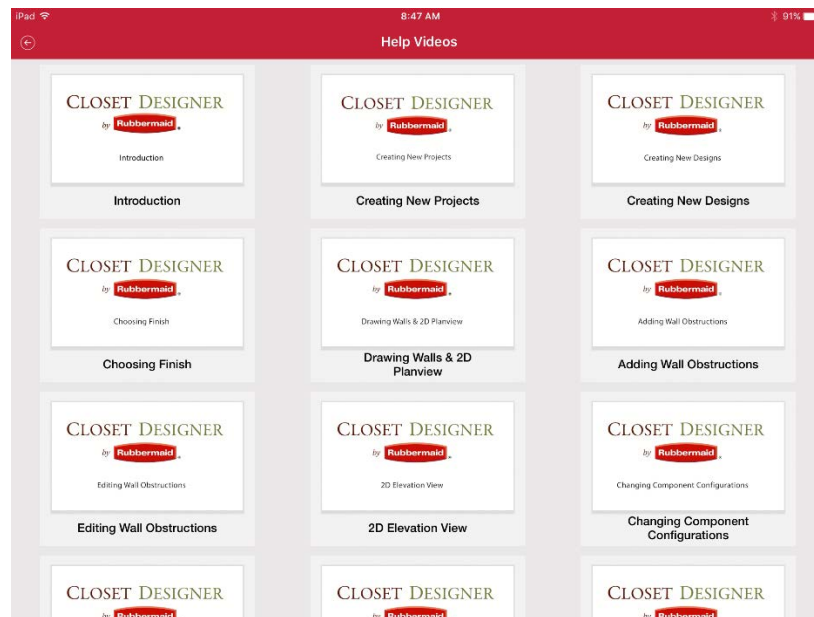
iPad

8:47 AM

91%

Help Videos

CLOSET DESIGNER
by Rubbermaid
Introduction

Introduction

CLOSET DESIGNER
by Rubbermaid
Creating New Projects

Creating New Projects

CLOSET DESIGNER
by Rubbermaid
Creating New Designs

Creating New Designs

CLOSET DESIGNER
by Rubbermaid
Choosing Finish

Choosing Finish

CLOSET DESIGNER
by Rubbermaid
Drawing Walls & 2D Planview

Drawing Walls & 2D Planview

CLOSET DESIGNER
by Rubbermaid
Adding Wall Obstructions

Adding Wall Obstructions

CLOSET DESIGNER
by Rubbermaid
Editing Wall Obstructions

Editing Wall Obstructions

CLOSET DESIGNER
by Rubbermaid
2D Elevation View

2D Elevation View

CLOSET DESIGNER
by Rubbermaid
Changing Component Configurations

Changing Component Configurations

CLOSET DESIGNER
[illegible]

CLOSET DESIGNER
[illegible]

CLOSET DESIGNER
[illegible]